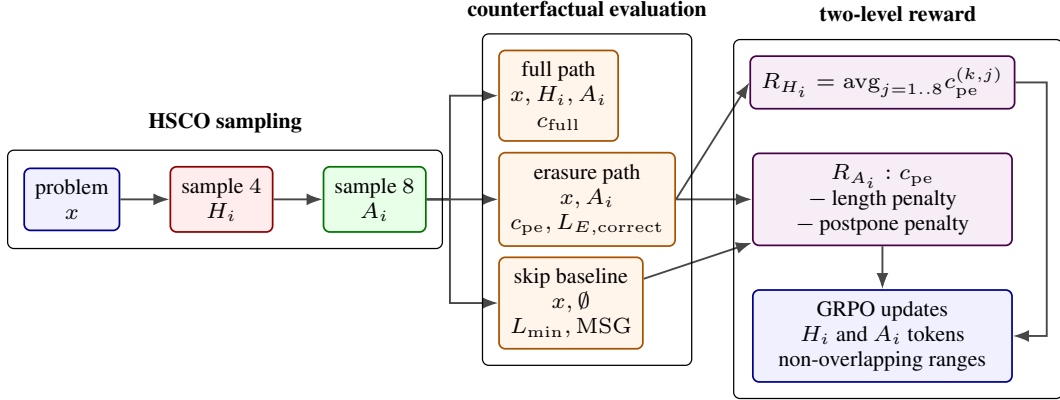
counterfactual evaluation

two-level reward

HSCO sampling

problem
$x$

sample 4
$H_i$

sample 8
$A_i$

full path
$x, H_i, A_i$
$c_{\text{full}}$

erasure path
$x, A_i$
$c_{\text{pe}}, L_{E,\text{correct}}$

skip baseline
$x, \emptyset$
$L_{\min}$, MSG

$R_{H_i} = \text{avg}_{j=1..8} c_{\text{pe}}^{(k,j)}$

$R_{A_i} : c_{\text{pe}}$
− length penalty
− postpone penalty

GRPO updates
$H_i$ and $A_i$ tokens
non-overlapping ranges